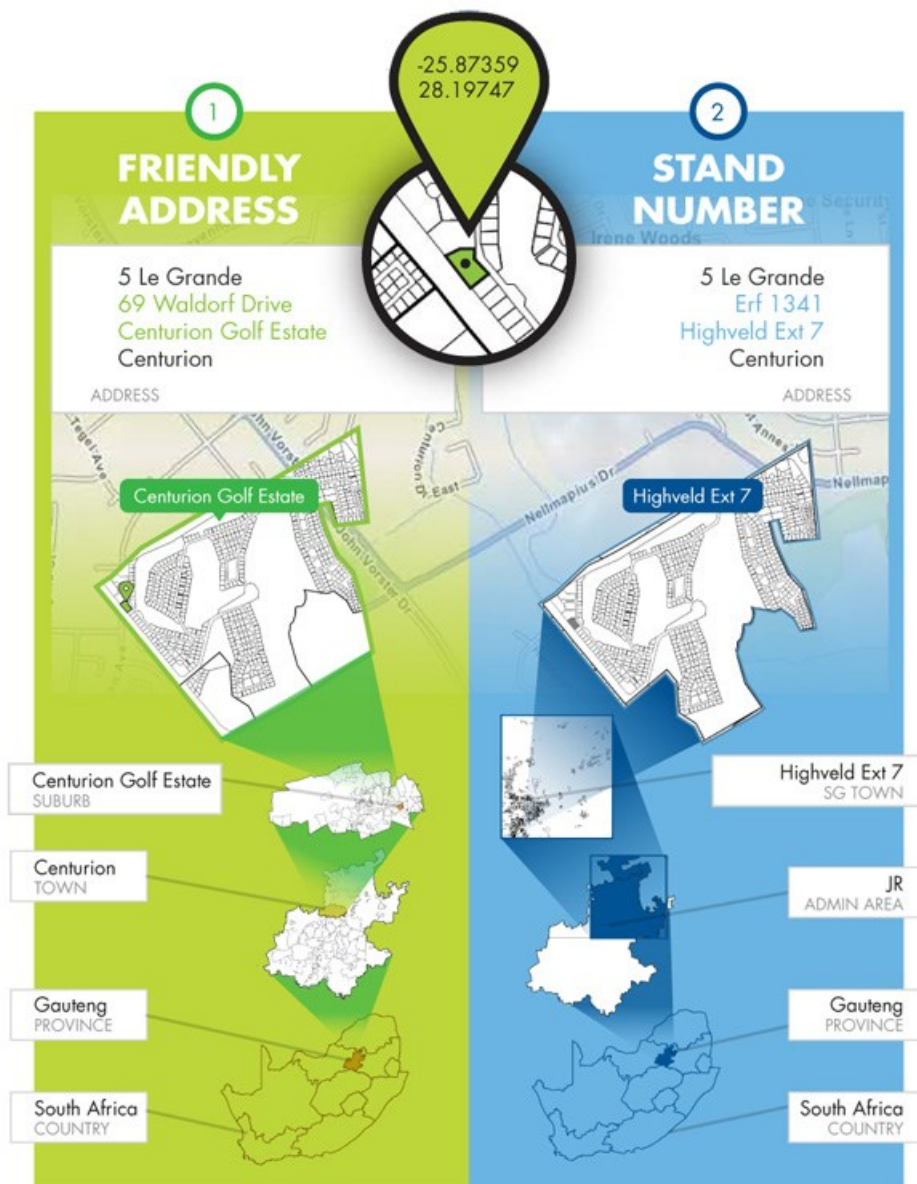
-25.87359
28.19747

1

FRIENDLY ADDRESS

5 Le Grande
69 Waldorf Drive
Centurion Golf Estate
Centurion

ADDRESS

2

STAND NUMBER

5 Le Grande
Erf 1341
Highveld Ext 7
Centurion

ADDRESS

Irene Woods

John Vorster Dr
Centurion Dr East
Nellmapius Dr
Nellmap
Annes

Centurion Golf Estate

Highveld Ext 7

Centurion Golf Estate
SUBURB

Centurion
TOWN

Gauteng
PROVINCE

South Africa
COUNTRY

Highveld Ext 7
SG TOWN

JR
ADMIN AREA

Gauteng
PROVINCE

South Africa
COUNTRY